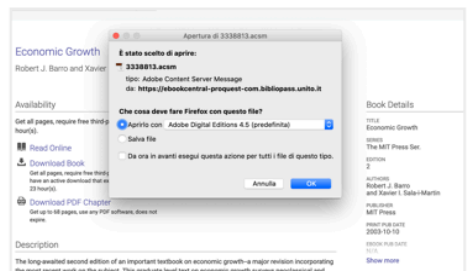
Apertura di 3338813.acsm

Economic Growth

Robert J. Barro and Xavier

È stato scelto di aprire:

3338813.acsm

tipo: Adobe Content Server Message

da: https://ebookcentral-proquest-com.bibliopass.unito.it

Che cosa deve fare Firefox con questo file?

Aprirlo con Adobe Digital Editions 4.5 (predefinita)

Salva file

Da ora in avanti esegui questa azione per tutti i file di questo tipo.

Annulla

OK

Availability

Get all pages, require free third-p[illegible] hour(s).

Read Online

Download Book

Get all pages, require free third-p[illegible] have an active download that ex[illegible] 23 hour(s).

Download PDF Chapter

Get up to 68 pages, use any PDF software, does not expire.

Description

The long-awaited second edition of an important textbook on economic growth–a major revision incorporating the most recent work on the subject. This graduate level text on economic growth surveys neoclassical and

Book Details

TITLE
Economic Growth

SERIES
The MIT Press Ser.

EDITION
2

AUTHORS
Robert J. Barro and Xavier I. Sala-i-Martin

PUBLISHER
MIT Press

PRINT PUB DATE
2003-10-10

EBOOK PUB DATE
N/A

Show more